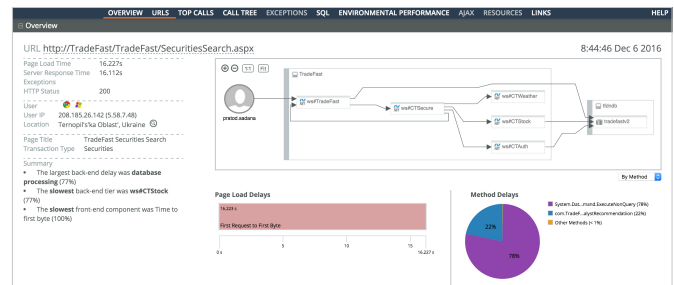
OVERVIEW URLS TOP CALLS CALL TREE EXCEPTIONS SQL ENVIRONMENTAL PERFORMANCE AJAX RESOURCES LINKS HELP

⊟ Overview

URL http://TradeFast/TradeFast/SecuritiesSearch.aspx

8:44:46 Dec 6 2016

Page Load Time 16.227s
Server Response Time 16.112s
Exceptions
HTTP Status 200

User
User IP 208.185.26.142 (5.58.7.48)
Location Ternopil's'ka Oblast', Ukraine

Page Title TradeFast Securities Search
Transaction Type Securities

Summary
• The largest back-end delay was **database processing** (77%)
• The **slowest** back-end tier was **ws#CTStock** (77%)
• The **slowest** front-end component was Time to first byte (100%)

1:1 Fit

TradeFast

pratod.sadana

wsl TradeFast

ws#CTSecure

ws#CTWeather

ws#CTStock

ws#CTAuth

tfdmdb

tradefastv2

By Method

Page Load Delays

16.224 s

First Request to First Byte

0 s 5 10 15 16.227 s

Method Delays

System.Dat...mand.ExecuteNonQuery (78%)
com.TradeF...alysisRecommendation (22%)
Other Methods (< 1%)

22%

78%